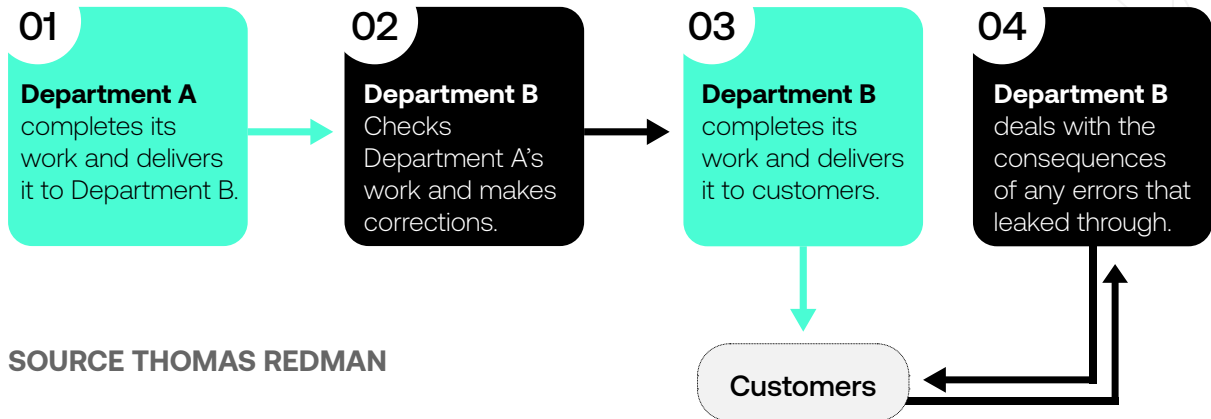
01
**Department A** completes its work and delivers it to Department B.

02
**Department B** Checks Department A's work and makes corrections.

03
**Department B** completes its work and delivers it to customers.

04
**Department B** deals with the consequences of any errors that leaked through.

Customers

SOURCE THOMAS REDMAN